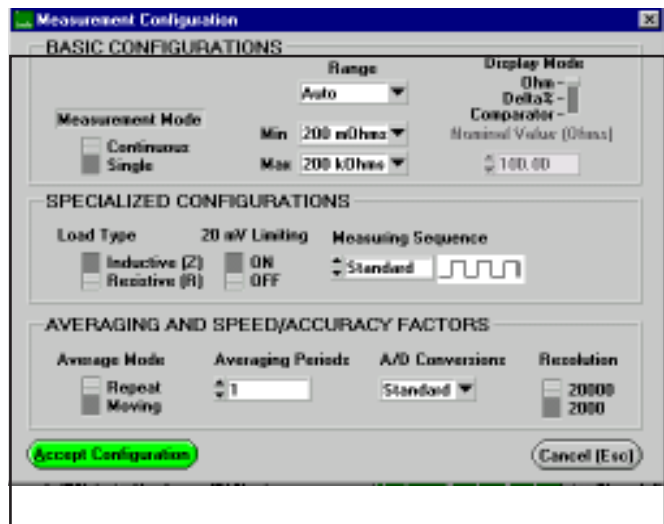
Measurement Configuration

BASIC CONFIGURATIONS

Range

Auto

Display Mode

Ohm

Delta%

Comparator

Measurement Mode

Continuous

Single

Min 200 mOhms

Max 200 kOhms

Nominal Value (Ohms)

100.00

SPECIALIZED CONFIGURATIONS

Load Type

Inductive (Z)

Resistive (R)

20 mV Limiting

ON

OFF

Measuring Sequence

Standard

AVERAGING AND SPEED/ACCURACY FACTORS

Average Mode

Repeat

Moving

Averaging Periods

1

A/D Conversions

Standard

Resolution

20000

2000

Accept Configuration

Cancel (Esc)